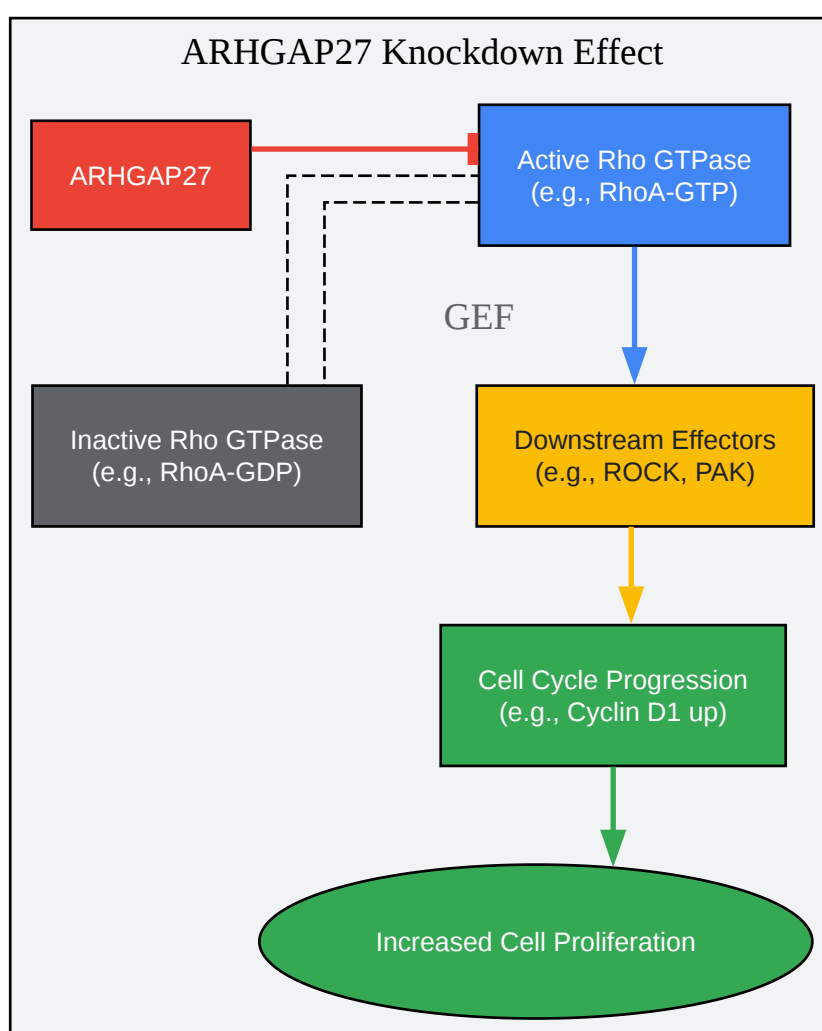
ARHGAP27 Knockdown Effect

ARHGAP27

Active Rho GTPase
(e.g., RhoA-GTP)

GEF

Inactive Rho GTPase
(e.g., RhoA-GDP)

Downstream Effectors
(e.g., ROCK, PAK)

Cell Cycle Progression
(e.g., Cyclin D1 up)

Increased Cell Proliferation